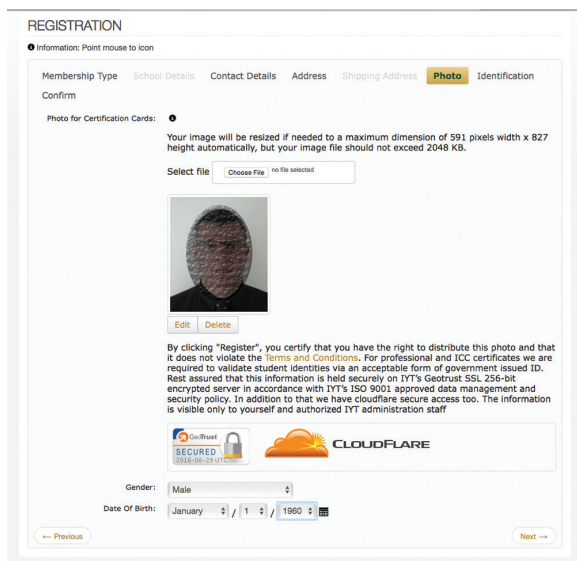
REGISTRATION

Information: Point mouse to icon

Membership Type School Details Contact Details Address Shipping Address Photo Identification Confirm

Photo for Certification Cards:

Your image will be resized if needed to a maximum dimension of 591 pixels width x 827 height automatically, but your image file should not exceed 2048 KB.

Select file Choose File no file selected

Edit Delete

By clicking "Register", you certify that you have the right to distribute this photo and that it does not violate the Terms and Conditions. For professional and ICC certificates we are required to validate student identities via an acceptable form of government issued ID. Rest assured that this information is held securely on IYT's Geotrust SSL 256-bit encrypted server in accordance with IYT's ISO 9001 approved data management and security policy. In addition to that we have cloudflare secure access too. The information is visible only to yourself and authorized IYT administration staff

GeoTrust SECURED 2016-06-29 UTC

CLOUDFLARE

Gender: Male

Date Of Birth: January / 1 / 1960

← Previous

Next →